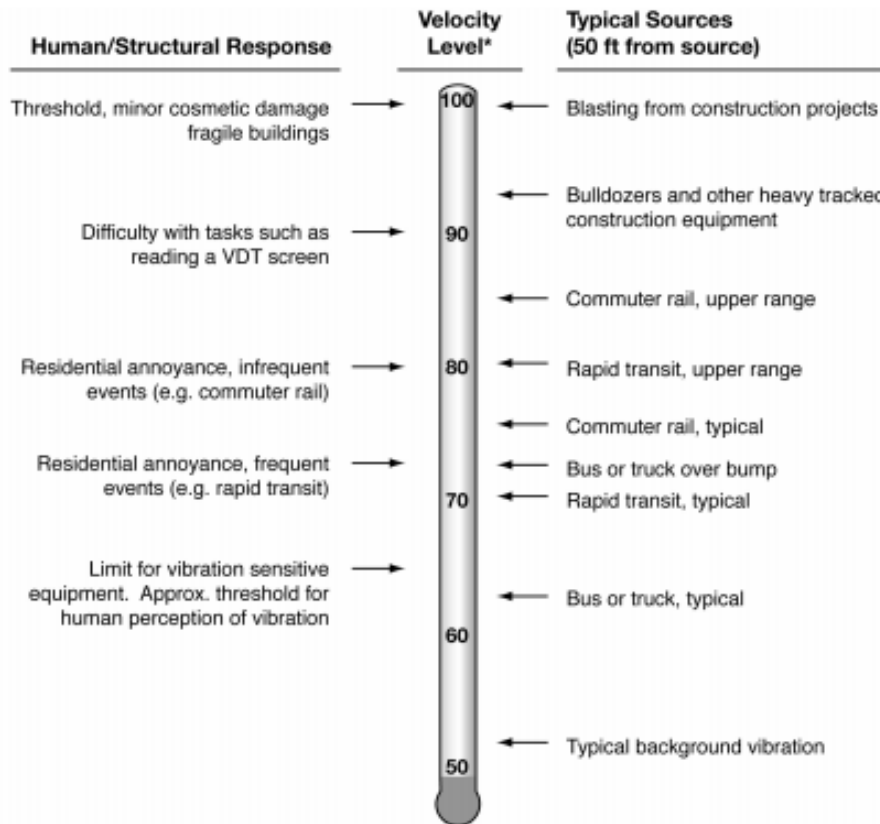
Human/Structural Response

Velocity Level*

Typical Sources (50 ft from source)

Threshold, minor cosmetic damage fragile buildings

100

Blasting from construction projects

Bulldozers and other heavy tracked construction equipment

Difficulty with tasks such as reading a VDT screen

90

Commuter rail, upper range

Residential annoyance, infrequent events (e.g. commuter rail)

80

Rapid transit, upper range

Commuter rail, typical

Residential annoyance, frequent events (e.g. rapid transit)

Bus or truck over bump

70

Rapid transit, typical

Limit for vibration sensitive equipment. Approx. threshold for human perception of vibration

Bus or truck, typical

60

Typical background vibration

50